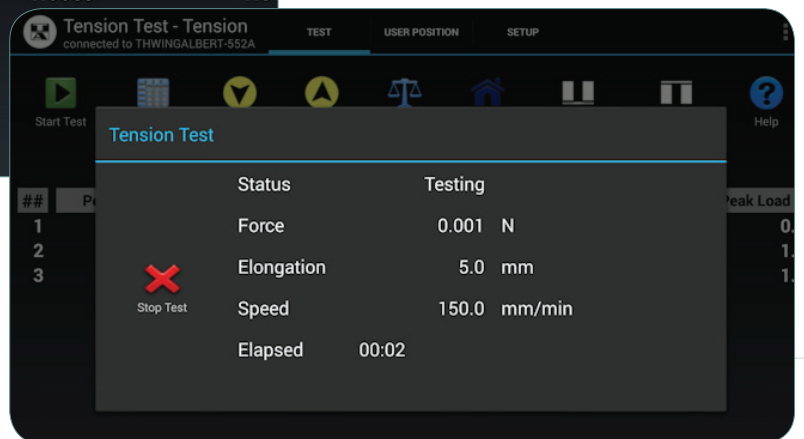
Tension Test - Tension
connected to THWINGALBERT-552A

TEST
USER POSITION
SETUP

Start Test

Help

Tension Test

## Pe

1
2
3

Peak Load
0.
1.
1.

Stop Test

Status Testing

Force 0.001 N

Elongation 5.0 mm

Speed 150.0 mm/min

Elapsed 00:02